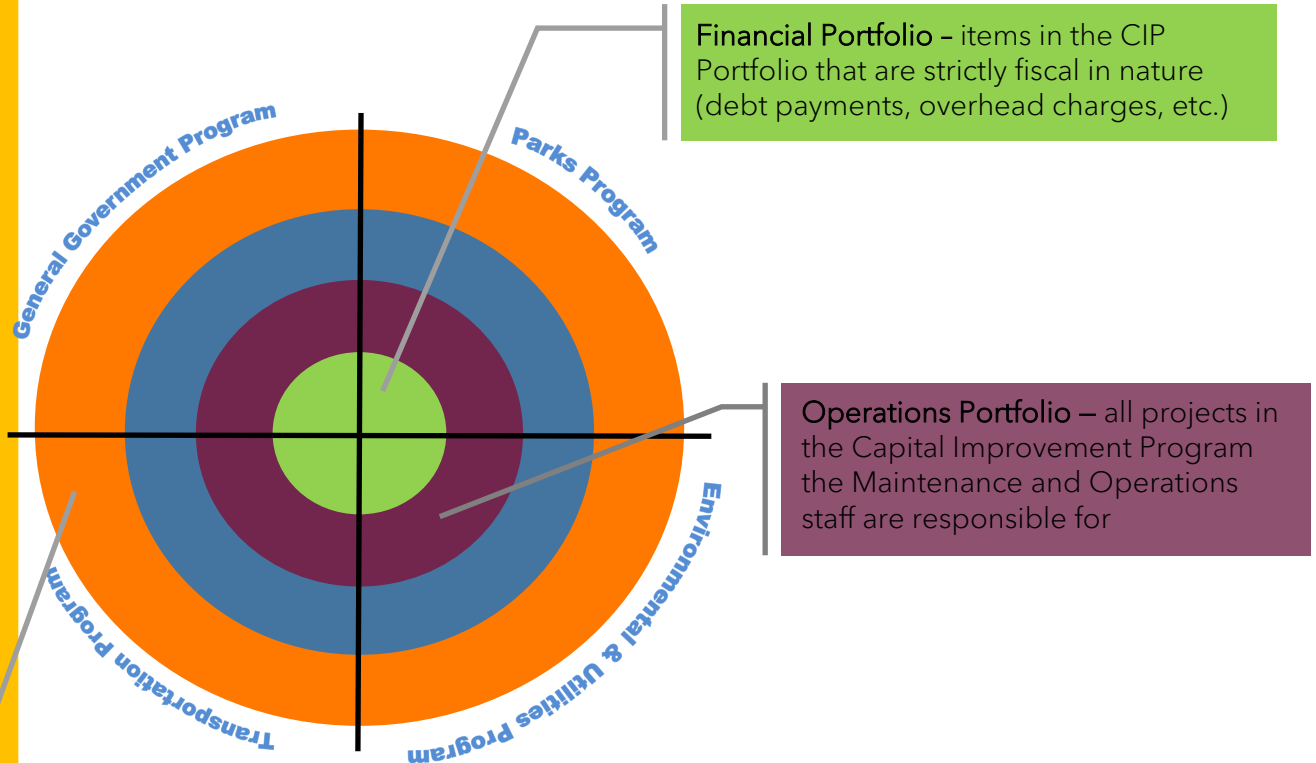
General Government Program

Parks Program

Financial Portfolio – items in the CIP Portfolio that are strictly fiscal in nature (debt payments, overhead charges, etc.)

Operations Portfolio – all projects in the Capital Improvement Program the Maintenance and Operations staff are responsible for

Environmental & Utilities Program

Transportation Program